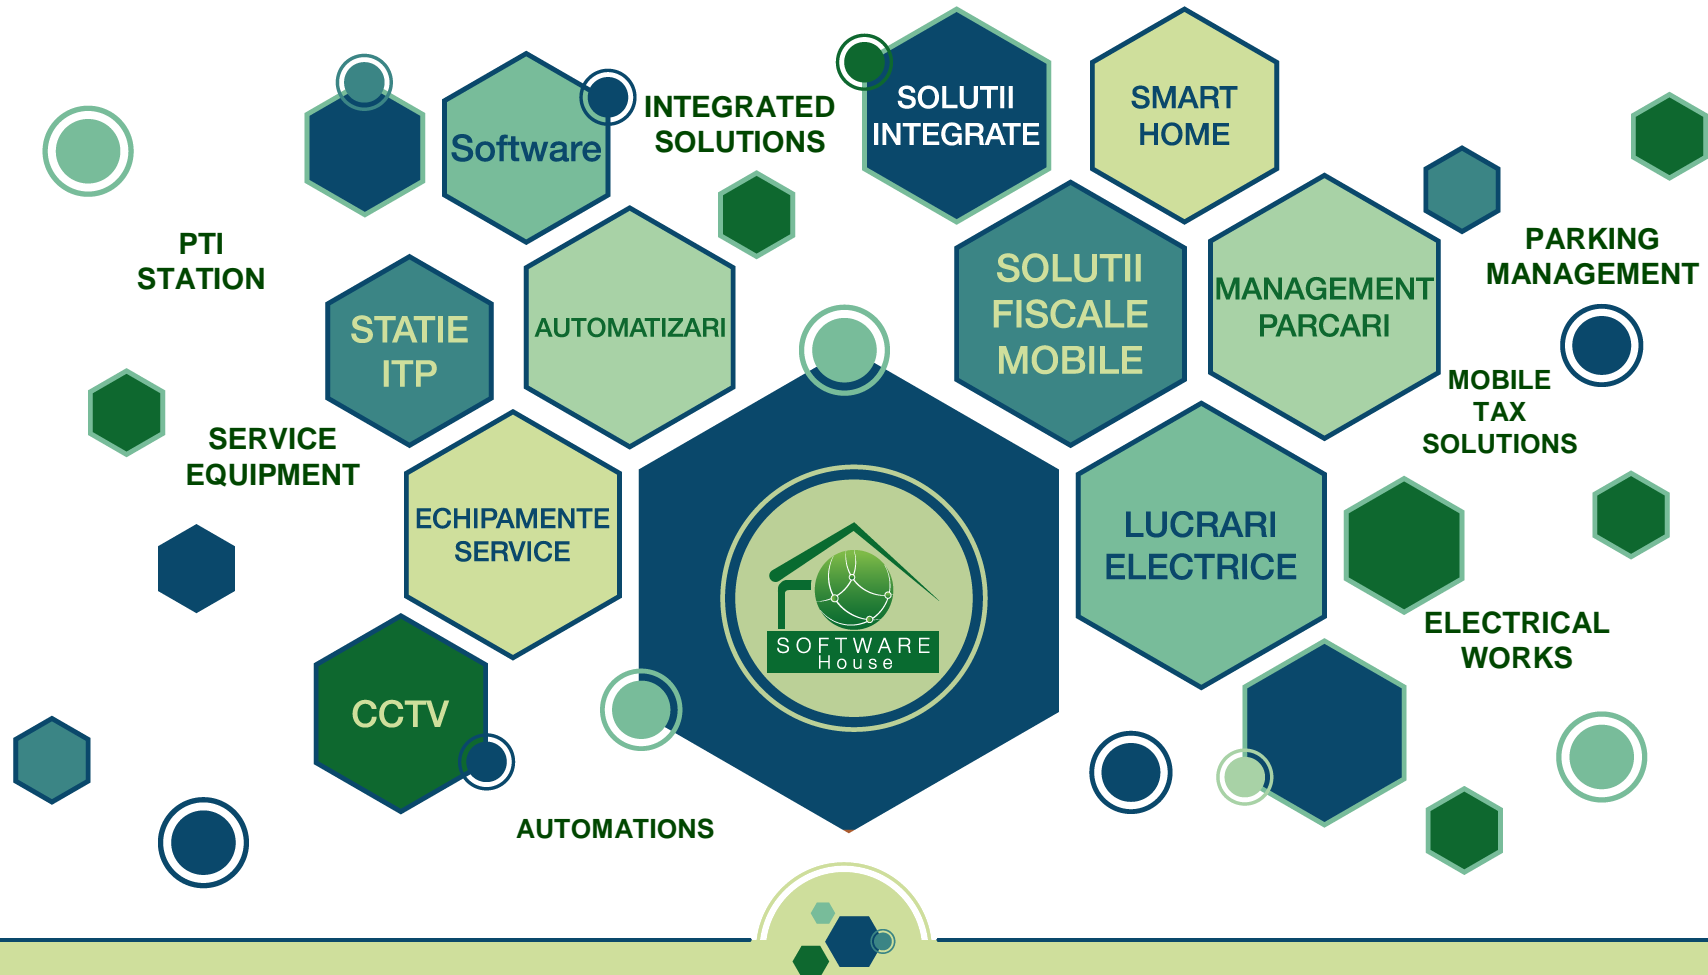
Software

INTEGRATED SOLUTIONS

SOLUTII INTEGRATE

SMART HOME

PTI STATION

STATIE ITP

AUTOMATIZARI

SOLUTII FISCALE MOBILE

MANAGEMENT PARCARI

PARKING MANAGEMENT

MOBILE TAX SOLUTIONS

SERVICE EQUIPMENT

ECHIPAMENTE SERVICE

SOFTWARE House

LUCRARI ELECTRICE

ELECTRICAL WORKS

CCTV

AUTOMATIONS